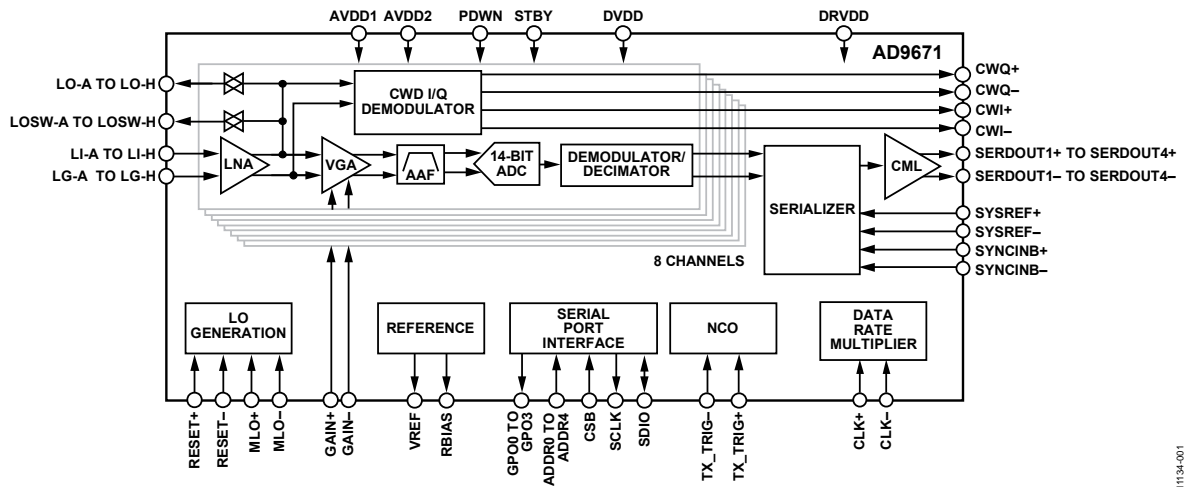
AVDD1 AVDD2 PDWN STBY DVDD DRVDD

AD9671

LO-A TO LO-H

LOSW-A TO LOSW-H

LI-A TO LI-H

LG-A TO LG-H

CWD I/Q DEMODULATOR

LNA

VGA

AAF

14-BIT ADC

DEMODULATOR/ DECIMATOR

SERIALIZER

CML

CWQ+
CWQ–
CWI+
CWI–
SERDOUT1+ TO SERDOUT4+
SERDOUT1– TO SERDOUT4–
SYSREF+
SYSREF–
SYNCINB+
SYNCINB–

8 CHANNELS

LO GENERATION

REFERENCE

SERIAL PORT INTERFACE

NCO

DATA RATE MULTIPLIER

RESET+ RESET– MLO+ MLO– GAIN+ GAIN– VREF RBIAS GPO0 TO GPO3 ADDR0 TO ADDR4 CSB SCLK SDIO TX_TRIG– TX_TRIG+ CLK+ CLK–

11134-001